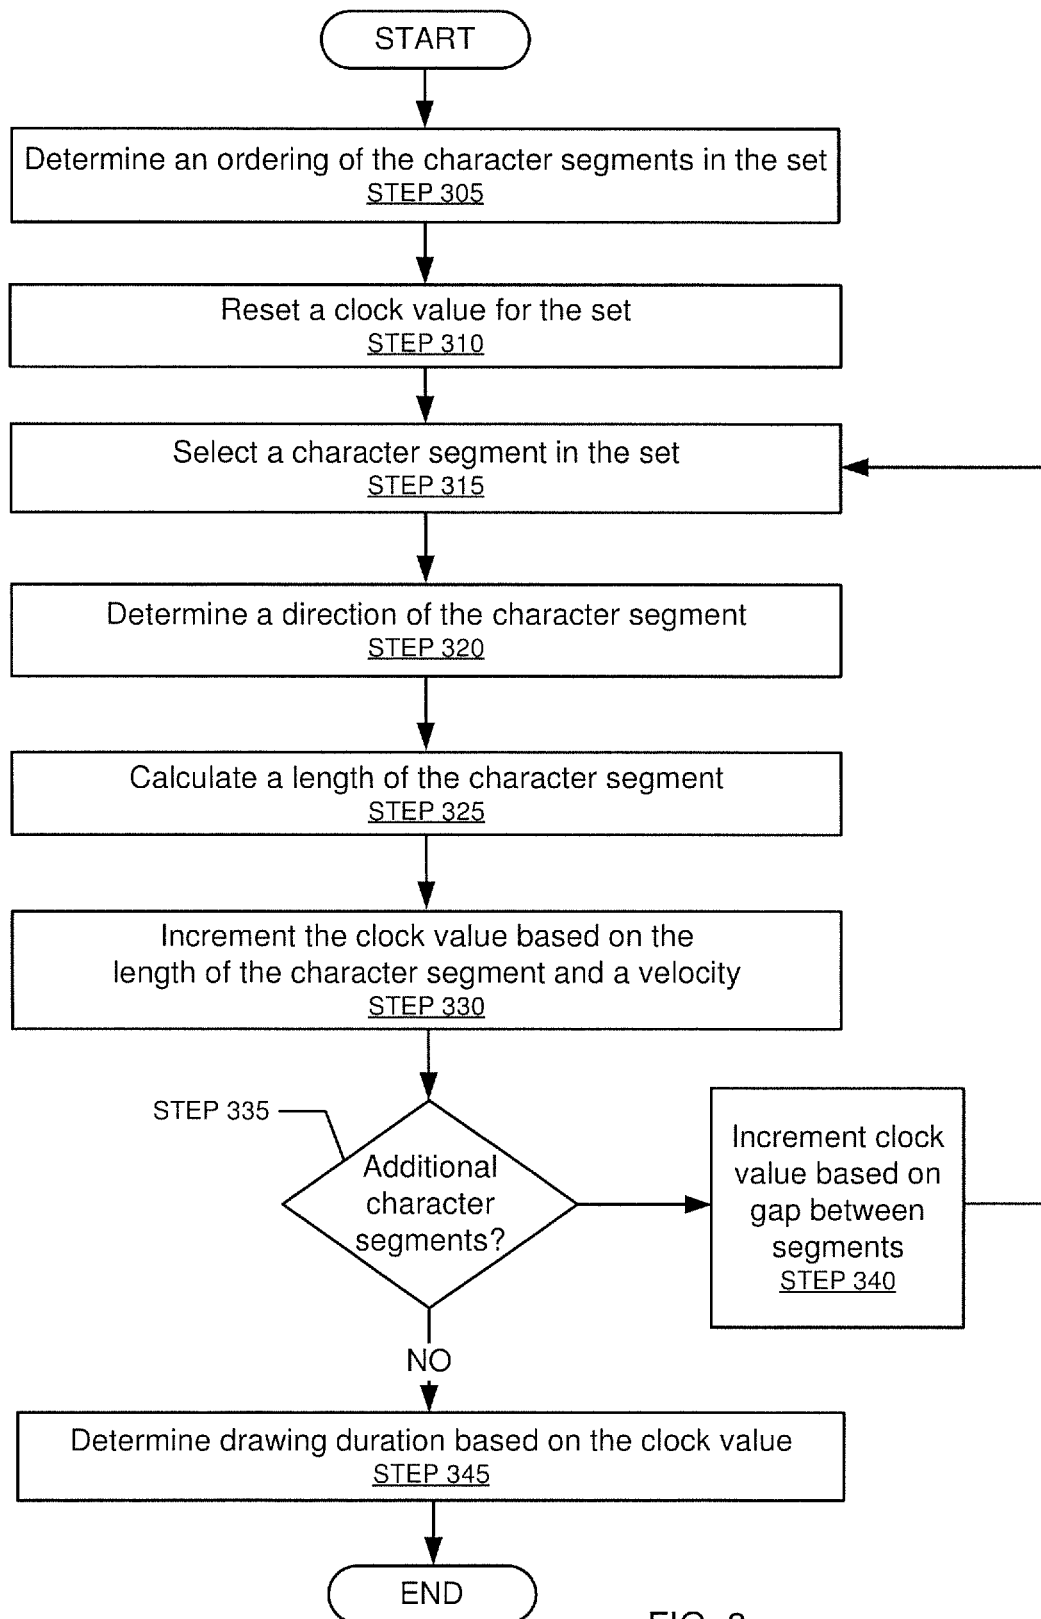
START

Determine an ordering of the character segments in the set
STEP 305

Reset a clock value for the set
STEP 310

Select a character segment in the set
STEP 315

Determine a direction of the character segment
STEP 320

Calculate a length of the character segment
STEP 325

Increment the clock value based on the length of the character segment and a velocity
STEP 330

STEP 335

Additional character segments?

Increment clock value based on gap between segments
STEP 340

NO

Determine drawing duration based on the clock value
STEP 345

END

FIG. 3